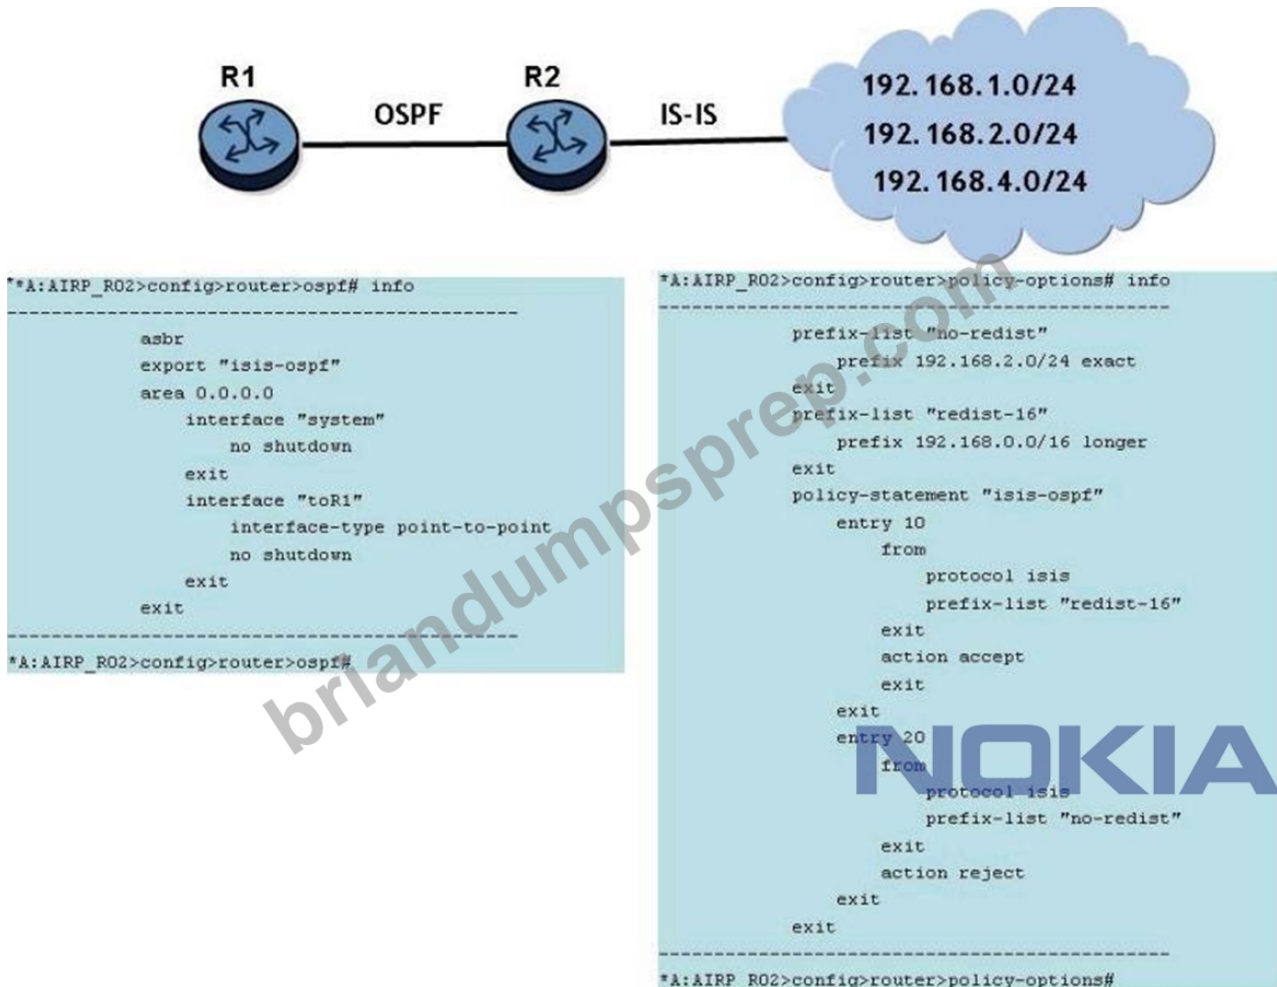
R1 OSPF R2 IS-IS

192.168.1.0/24
192.168.2.0/24
192.168.4.0/24

*A:AIRP_R02>config>router>ospf# info
----------------------------------------------
asbr
export "isis-ospf"
area 0.0.0.0
interface "system"
no shutdown
exit
interface "toR1"
interface-type point-to-point
no shutdown
exit
exit
----------------------------------------------
*A:AIRP_R02>config>router>ospf#

*A:AIRP_R02>config>router>policy-options# info
----------------------------------------------
prefix-list "no-redist"
prefix 192.168.2.0/24 exact
exit
prefix-list "redist-16"
prefix 192.168.0.0/16 longer
exit
policy-statement "isis-ospf"
entry 10
from
protocol isis
prefix-list "redist-16"
exit
action accept
exit
exit
entry 20
from
protocol isis
prefix-list "no-redist"
exit
action reject
exit
exit
----------------------------------------------
*A:AIRP_R02>config>router>policy-options#

briandumpsprep.com

NOKIA